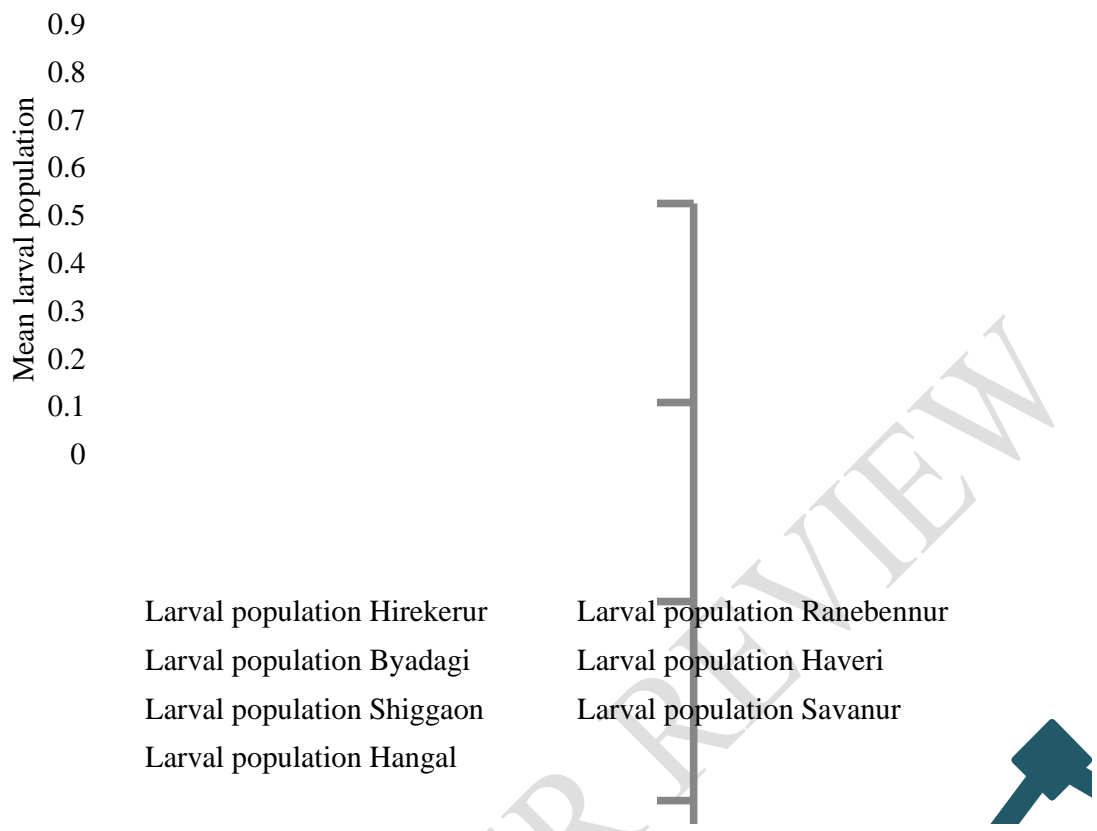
0.9
0.8
0.7
0.6
0.5
0.4
0.3
0.2
0.1
0

Mean larval population

Larval population Hirekerur
Larval population Byadagi
Larval population Shiggaon
Larval population Hangal

Larval population Ranebennur
Larval population Haveri
Larval population Savanur

R REVIEW